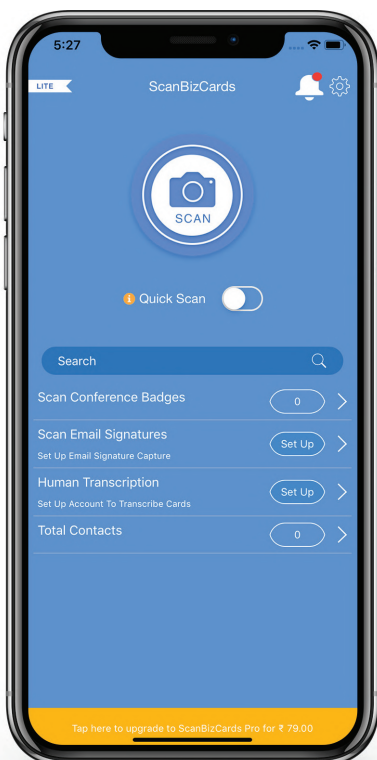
5:27

LITE

ScanBizCards

SCAN

Quick Scan

Search

Scan Conference Badges
0

Scan Email Signatures
Set Up Email Signature Capture
Set Up

Human Transcription
Set Up Account To Transcribe Cards
Set Up

Total Contacts
0

Tap here to upgrade to ScanBizCards Pro for ₹ 79.00